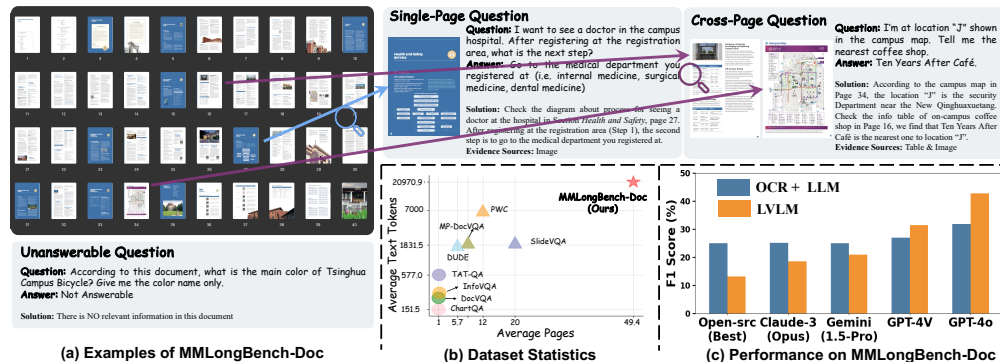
Single-Page Question

Question: I want to see a doctor in the campus hospital. After registering at the registration area, what is the next step?

Answer: Go to the medical department you registered at (i.e. internal medicine, surgical medicine, dental medicine)

Solution: Check the diagram about process for seeing a doctor at the hospital in Section Health and Safety, page 27. After registering at the registration area (Step 1), the second step is to go to the medical department you registered at.

Evidence Sources: Image

Cross-Page Question

Question: I'm at location "J" shown in the campus map. Tell me the nearest coffee shop.

Answer: Ten Years After Café.

Solution: According to the campus map in Page 34, the location "J" is the security Department near the New Qinghuaxuetang. Check the info table of on-campus coffee shop in Page 16, we find that Ten Years After Cafe is the nearest one to location "J".

Evidence Sources: Table & Image

Unanswerable Question

Question: According to this document, what is the main color of Tsinghua Campus Bicycle? Give me the color name only.

Answer: Not Answerable

Solution: There is NO relevant information in this document

(a) Examples of MMLongBench-Doc

Average Text Tokens
20970.9
7000
1831.5
577.0
151.5
PWC
MP-DocVQA
DUDE
SlideVQA
TAT-QA
InfoVQA
DocVQA
ChartQA
MMLongBench-Doc (Ours)
1 5.7 12 20 49.4
Average Pages

(b) Dataset Statistics

F1 Score (%)
50
40
30
20
10
0
OCR + LLM
LVLM
Open-src (Best)
Claude-3 (Opus)
Gemini (1.5-Pro)
GPT-4V
GPT-4o

(c) Performance on MMLongBench-Doc